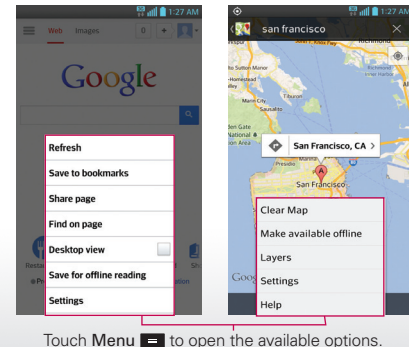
1:27 AM

Web Images 0 +

Google

Refresh

Save to bookmarks

Share page

Find on page

Desktop view

Save for offline reading

Settings

1:27 AM

san francisco

Richmond

San Francisco, CA

Clear Map

Make available offline

Layers

Settings

Help

Touch Menu to open the available options.